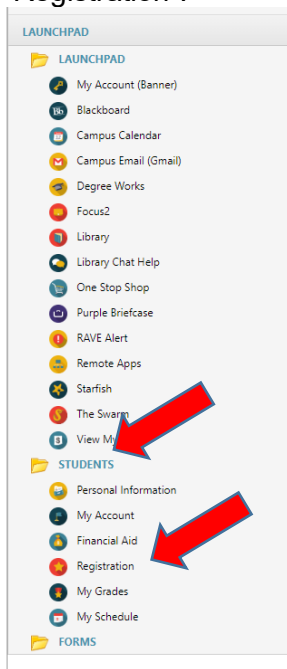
Registration?

LAUNCHPAD

LAUNCHPAD

My Account (Banner)

Blackboard

Campus Calendar

Campus Email (Gmail)

Degree Works

Focus2

Library

Library Chat Help

One Stop Shop

Purple Briefcase

RAVE Alert

Remote Apps

Starfish

The Swarm

View My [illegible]

STUDENTS

Personal Information

My Account

Financial Aid

Registration

My Grades

My Schedule

FORMS